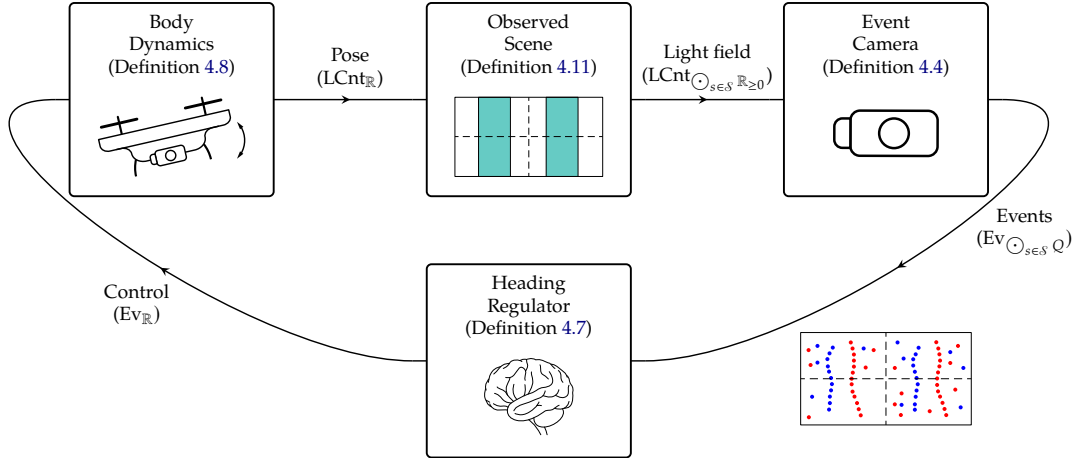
Body Dynamics (Definition 4.8)

Pose ($\mathrm{LCnt}_{\mathbb{R}}$)

Observed Scene (Definition 4.11)

Light field ($\mathrm{LCnt}_{\bigodot_{s\in\mathcal{S}}\mathbb{R}_{\geq 0}}$)

Event Camera (Definition 4.4)

Events ($\mathrm{Ev}_{\bigodot_{s\in\mathcal{S}}Q}$)

Heading Regulator (Definition 4.7)

Control ($\mathrm{Ev}_{\mathbb{R}}$)